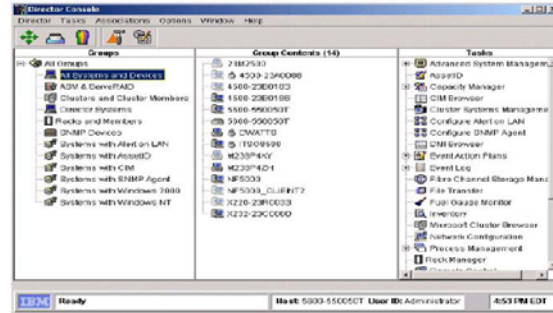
Director Console

Director Tasks Associations Options Window Help

Groups

All Groups
All Systems and Devices
ASM & ServeRAID
Clusters and Cluster Members
Director Systems
Racks and Members
SNMP Devices
Systems with Alert on LAN
Systems with AssetID
Systems with CIM
Systems with SNMP Agent
Systems with Windows 2000
Systems with Windows NT

Group Contents (14)

23M2530
4500-23A0086
4500-23B0103
4500-23B0108
5500-550050T
5500-550050T
CWATT0
ITSO9900
M239P4XY
M239P4D1
NF5300
NF5300_CLIENT2
X220-23R0033
X232-23C0000

Tasks

Advanced System Managem
AssetID
Capacity Manager
CIM Browser
Cluster Systems Manageme
Configure Alert on LAN
Configure SNMP Agent
DMI Browser
Event Action Plans
Event Log
Fibre Channel Storage Mana
File Transfer
Fuel Gauge Monitor
Inventory
Microsoft Cluster Browser
Network Configuration
Process Management
Rack Manager

IBM Ready

Host: 5500-550050T User ID: Administrator

4:53 PM EDT